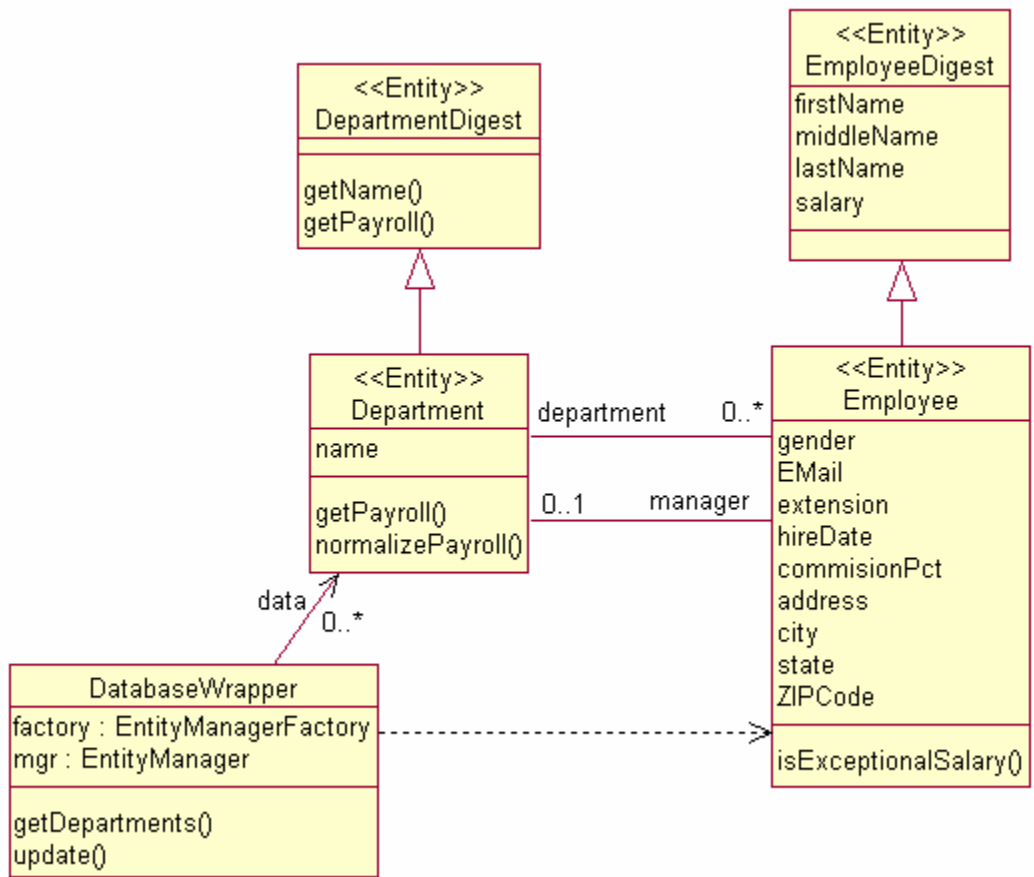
<<Entity>>
DepartmentDigest

getName()
getPayroll()

<<Entity>>
EmployeeDigest
firstName
middleName
lastName
salary

<<Entity>>
Department
name

getPayroll()
normalizePayroll()

department 0..*

0..1 manager

<<Entity>>
Employee
gender
EMail
extension
hireDate
commisionPct
address
city
state
ZIPCode

isExceptionalSalary()

data
0..*

DatabaseWrapper
factory : EntityManagerFactory
mgr : EntityManager

getDepartments()
update()